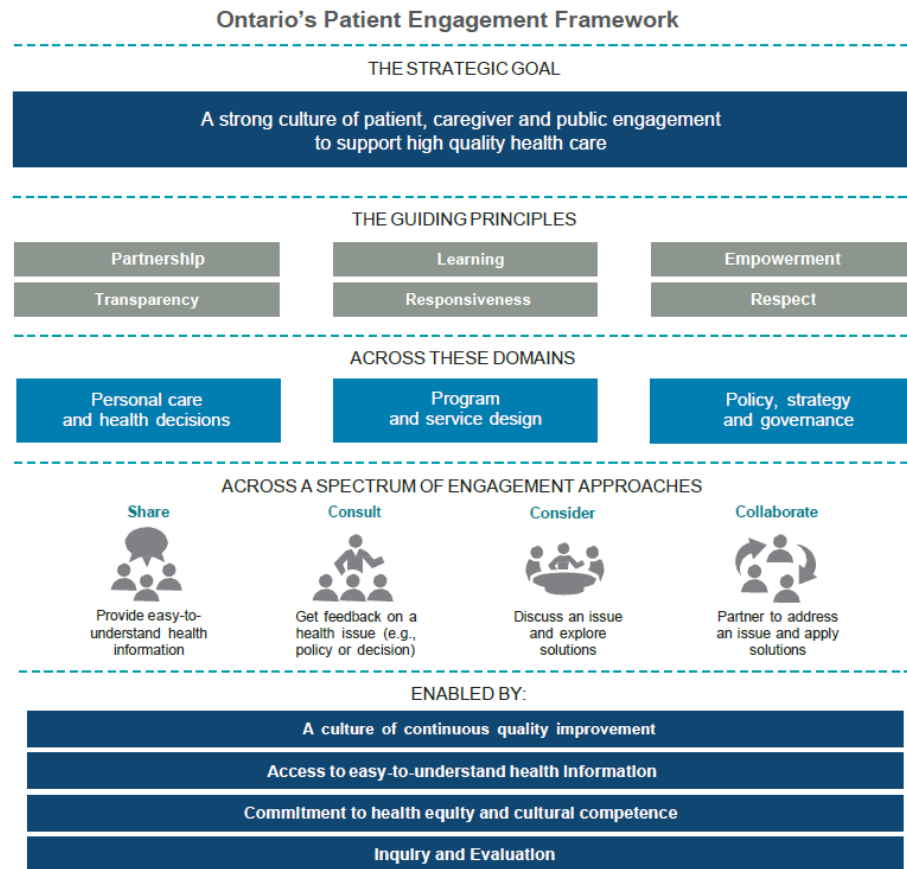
Ontario's Patient Engagement Framework

THE STRATEGIC GOAL

A strong culture of patient, caregiver and public engagement to support high quality health care

THE GUIDING PRINCIPLES

| Partnership | Learning | Empowerment |
|---|---|---|
| Transparency | Responsiveness | Respect |

ACROSS THESE DOMAINS

Personal care and health decisions

Program and service design

Policy, strategy and governance

ACROSS A SPECTRUM OF ENGAGEMENT APPROACHES

Share
Provide easy-to-understand health information

Consult
Get feedback on a health issue (e.g., policy or decision)

Consider
Discuss an issue and explore solutions

Collaborate
Partner to address an issue and apply solutions

ENABLED BY:

A culture of continuous quality improvement

Access to easy-to-understand health information

Commitment to health equity and cultural competence

Inquiry and Evaluation